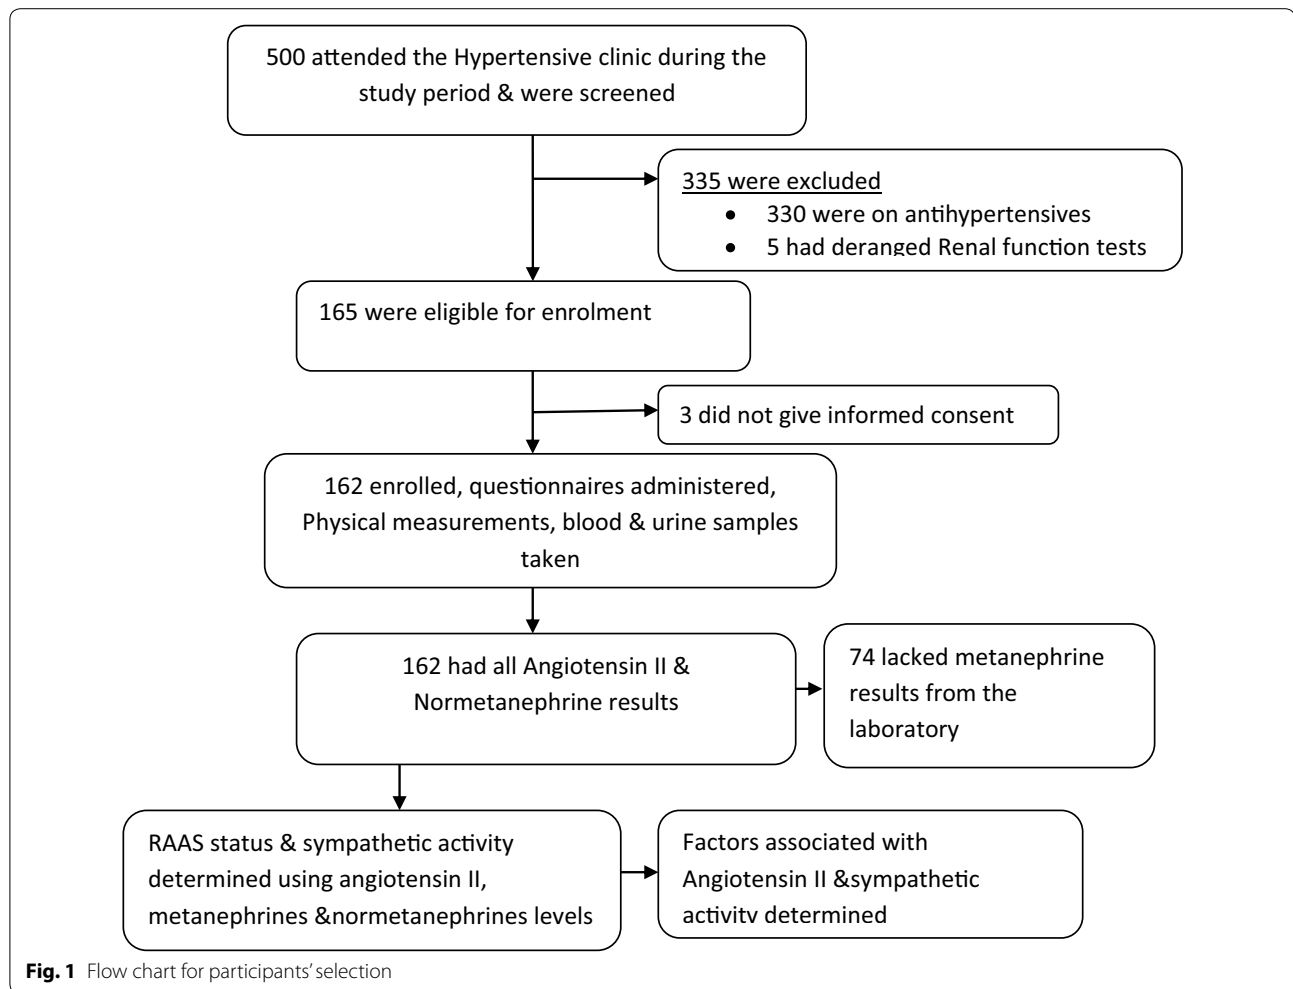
500 attended the Hypertensive clinic during the study period & were screened

335 were excluded

- 330 were on antihypertensives
- 5 had deranged Renal function tests

165 were eligible for enrolment

3 did not give informed consent

162 enrolled, questionnaires administered, Physical measurements, blood & urine samples taken

162 had all Angiotensin II & Normetanephrine results

74 lacked metanephrine results from the laboratory

RAAS status & sympathetic activity determined using angiotensin II, metanephrines &normetanephrines levels

Factors associated with Angiotensin II &sympathetic activity determined

**Fig. 1** Flow chart for participants' selection